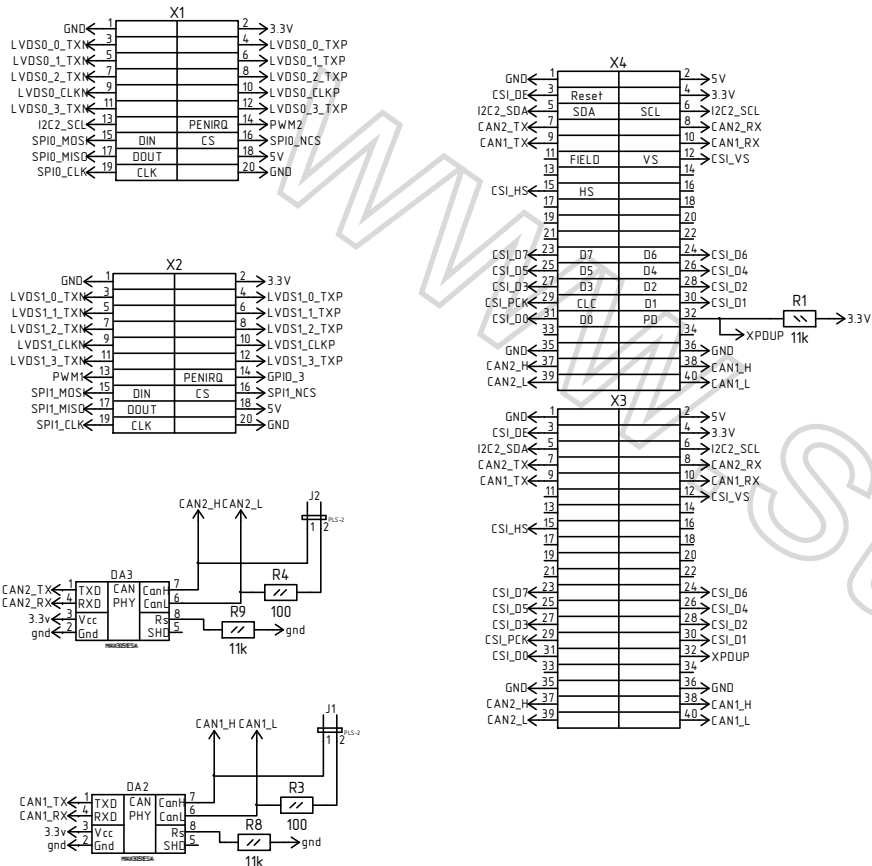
X1
GND 1 2 3.3V
LVDS0_0_TXN 3 4 LVDS0_0_TXP
LVDS0_1_TXN 5 6 LVDS0_1_TXP
LVDS0_2_TXN 7 8 LVDS0_2_TXP
LVDS0_CLKN 9 10 LVDS0_CLKP
LVDS0_3_TXN 11 12 LVDS0_3_TXP
I2C2_SCL 13 PENIRQ 14 PWM2
SPI0_MOSI 15 DIN CS 16 SPI0_NCS
SPI0_MISO 17 DOUT 18 5V
SPI0_CLK 19 CLK 20 GND

X2
GND 1 2 3.3V
LVDS1_0_TXN 3 4 LVDS1_0_TXP
LVDS1_1_TXN 5 6 LVDS1_1_TXP
LVDS1_2_TXN 7 8 LVDS1_2_TXP
LVDS1_CLKN 9 10 LVDS1_CLKP
LVDS1_3_TXN 11 12 LVDS1_3_TXP
PWM1 13 PENIRQ 14 GPIO_3
SPI1_MOSI 15 DIN CS 16 SPI1_NCS
SPI1_MISO 17 DOUT 18 5V
SPI1_CLK 19 CLK 20 GND

X4
GND 1 2 5V
CSI_DE 3 Reset 4 3.3V
I2C2_SDA 5 SDA SCL 6 I2C2_SCL
CAN2_TX 7 8 CAN2_RX
CAN1_TX 9 10 CAN1_RX
11 FIELD VS 12 CSI_VS
13 14
CSI_HS 15 HS 16
17 18
19 20
21 22
CSI_D7 23 D7 D6 24 CSI_D6
CSI_D5 25 D5 D4 26 CSI_D4
CSI_D3 27 D3 D2 28 CSI_D2
CSI_PCK 29 CLC D1 30 CSI_D1
CSI_D0 31 D0 PD 32
33 34
GND 35 36 GND
CAN2_H 37 38 CAN1_H
CAN2_L 39 40 CAN1_L

R1
11k
3.3V
XPDUP

X3
GND 1 2 5V
CSI_DE 3 4 3.3V
I2C2_SDA 5 6 I2C2_SCL
CAN2_TX 7 8 CAN2_RX
CAN1_TX 9 10 CAN1_RX
11 12 CSI_VS
13 14
CSI_HS 15 16
17 18
19 20
21 22
CSI_D7 23 24 CSI_D6
CSI_D5 25 26 CSI_D4
CSI_D3 27 28 CSI_D2
CSI_PCK 29 30 CSI_D1
CSI_D0 31 32 XPDUP
33 34
GND 35 36 GND
CAN2_H 37 38 CAN1_H
CAN2_L 39 40 CAN1_L

CAN2_H CAN2_L
J2
PLS-2
1 2
DA3
CAN2_TX 1 TXD CAN CanH 7
CAN2_RX 4 RXD PHY CanL 6
3.3v 3 Vcc Rs 8
gnd 2 Gnd SHD 5
R4
100
R9
11k
gnd
MAX3051ESA

CAN1_H CAN1_L
J1
PLS-2
DA2
CAN1_TX 1 TXD CAN CanH 7
CAN1_RX 4 RXD PHY CanL 6
3.3v 3 Vcc Rs 8
gnd 2 Gnd SHD 5
R3
100
R8
11k
gnd
MAX3051ESA